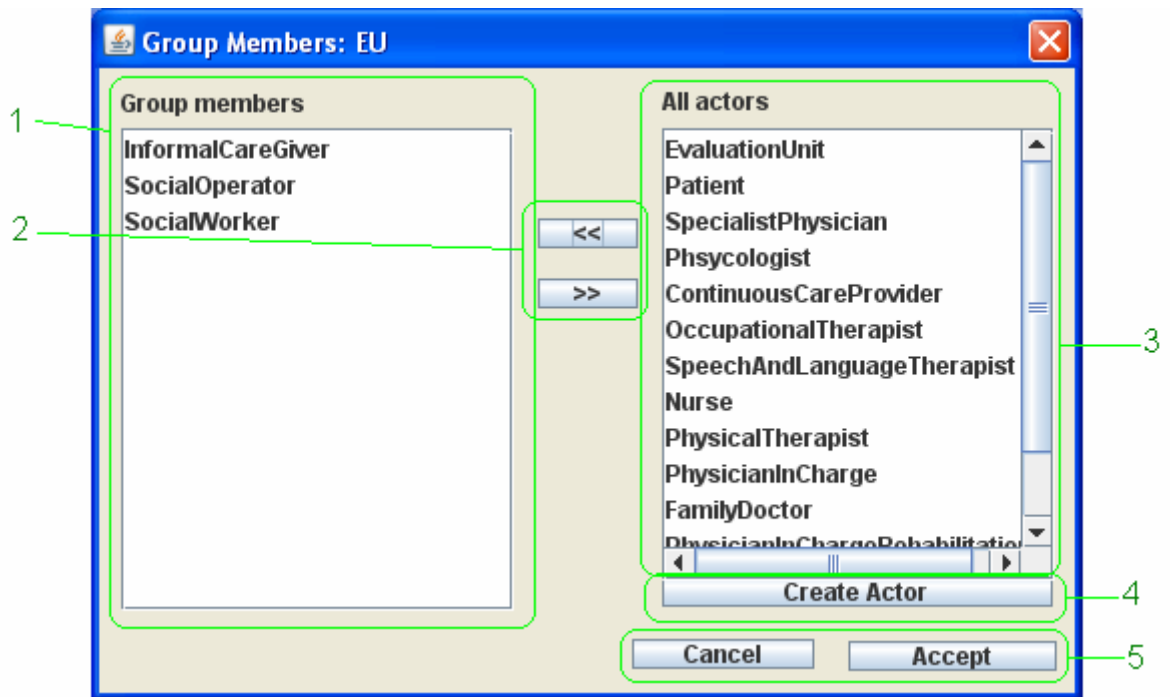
Group Members: EU

1

Group members

InformalCareGiver
SocialOperator
SocialWorker

2

<<

>>

All actors

EvaluationUnit
Patient
SpecialistPhysician
Phsycologist
ContinuousCareProvider
OccupationalTherapist
SpeechAndLanguageTherapist
Nurse
PhysicalTherapist
PhysicianInCharge
FamilyDoctor
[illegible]

3

Create Actor

4

Cancel

Accept

5